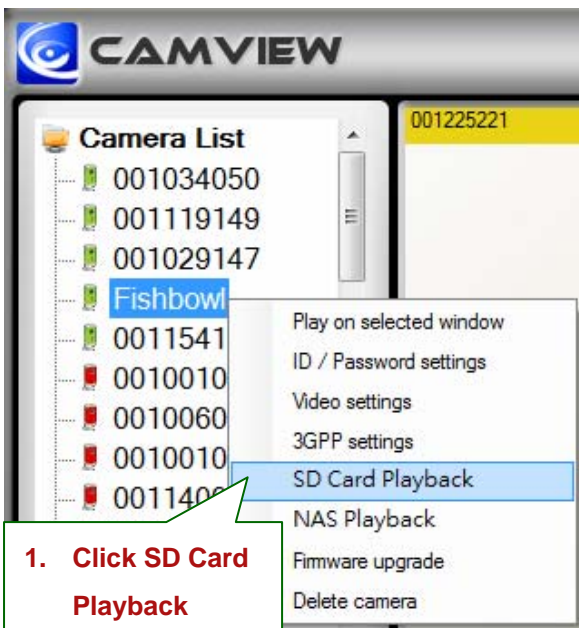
CAMVIEW

Camera List
001034050
001119149
001029147
Fishbowl
0011541
0010010
0010060
0010010
001140

001225221

Play on selected window
ID / Password settings
Video settings
3GPP settings
SD Card Playback
NAS Playback
Firmware upgrade
Delete camera

1. Click SD Card Playback